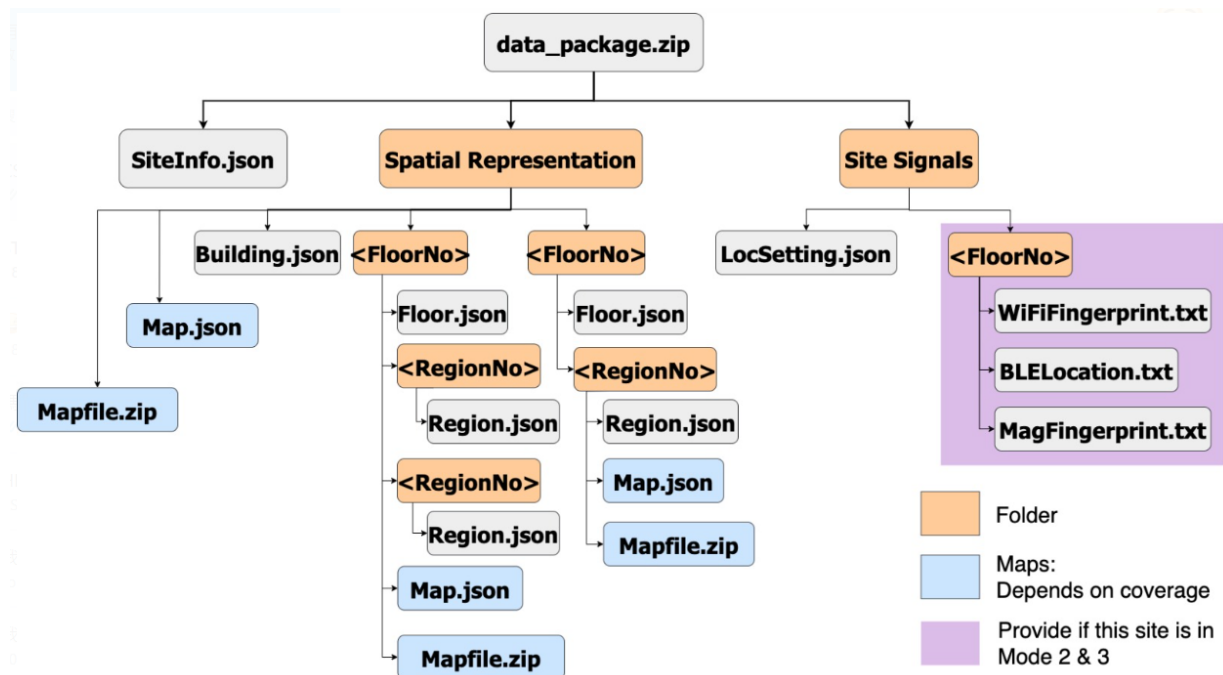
data_package.zip

SiteInfo.json

Spatial Representation

Site Signals

Map.json

Mapfile.zip

Building.json

<FloorNo>

Floor.json

<RegionNo>

Region.json

<RegionNo>

Region.json

Map.json

Mapfile.zip

<FloorNo>

Floor.json

<RegionNo>

Region.json

Map.json

Mapfile.zip

LocSetting.json

<FloorNo>

WiFiFingerprint.txt

BLELocation.txt

MagFingerprint.txt

Folder

Maps: Depends on coverage

Provide if this site is in Mode 2 & 3